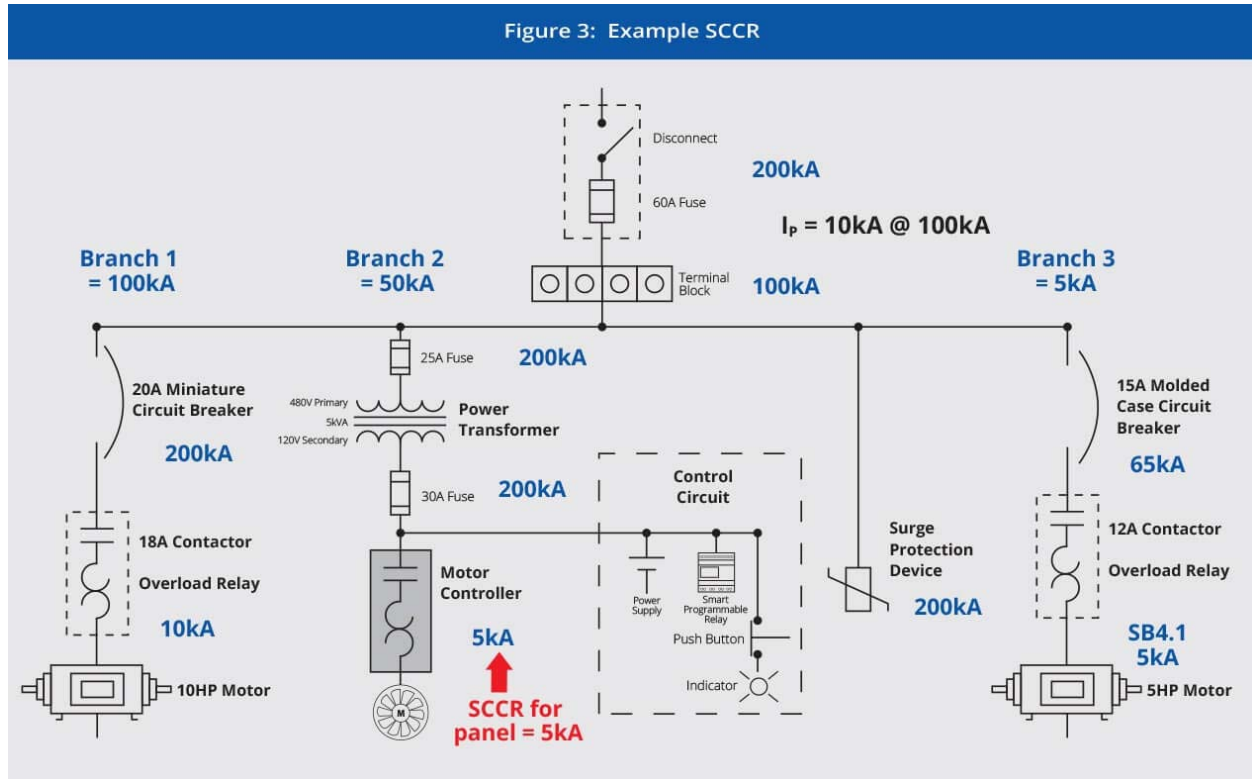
Figure 3: Example SCCR

Disconnect

60A Fuse

200kA

$I_P$ = 10kA @ 100kA

Branch 1 = 100kA

Branch 2 = 50kA

Terminal Block

100kA

Branch 3 = 5kA

25A Fuse

200kA

20A Miniature Circuit Breaker

200kA

480V Primary
5kVA
120V Secondary

Power Transformer

15A Molded Case Circuit Breaker

65kA

30A Fuse

200kA

Control Circuit

18A Contactor

Overload Relay

10kA

Motor Controller

5kA

Power Supply

Smart Programmable Relay

Push Button

Surge Protection Device

200kA

12A Contactor

Overload Relay

SB4.1 5kA

10HP Motor

M

SCCR for panel = 5kA

Indicator

5HP Motor